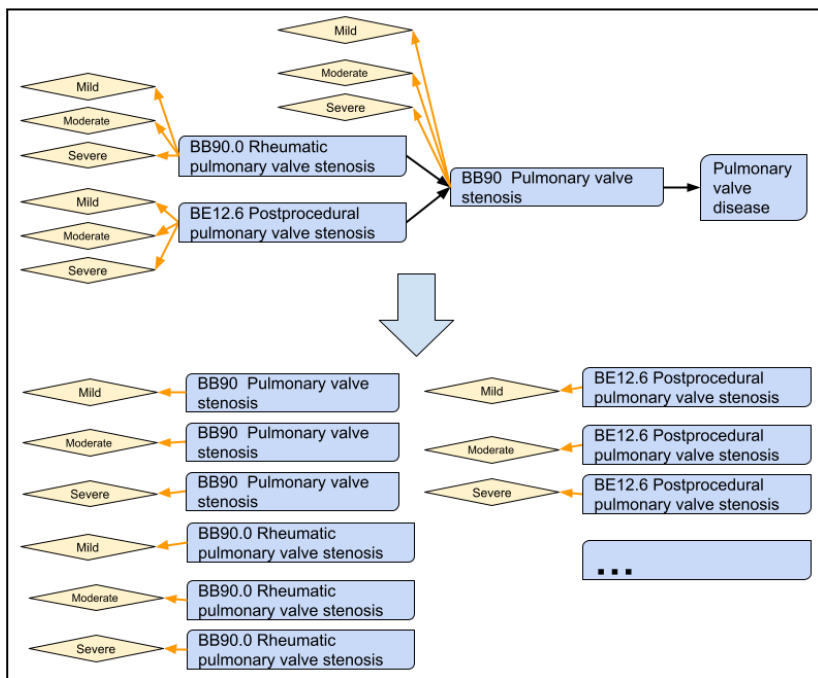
Mild

Moderate

Severe

Mild

Moderate

Severe

BB90.0 Rheumatic pulmonary valve stenosis

Mild

Moderate

Severe

BE12.6 Postprocedural pulmonary valve stenosis

BB90 Pulmonary valve stenosis

Pulmonary valve disease

Mild

BB90 Pulmonary valve stenosis

Moderate

BB90 Pulmonary valve stenosis

Severe

BB90 Pulmonary valve stenosis

Mild

BB90.0 Rheumatic pulmonary valve stenosis

Moderate

BB90.0 Rheumatic pulmonary valve stenosis

Severe

BB90.0 Rheumatic pulmonary valve stenosis

Mild

BE12.6 Postprocedural pulmonary valve stenosis

Moderate

BE12.6 Postprocedural pulmonary valve stenosis

Severe

BE12.6 Postprocedural pulmonary valve stenosis

...